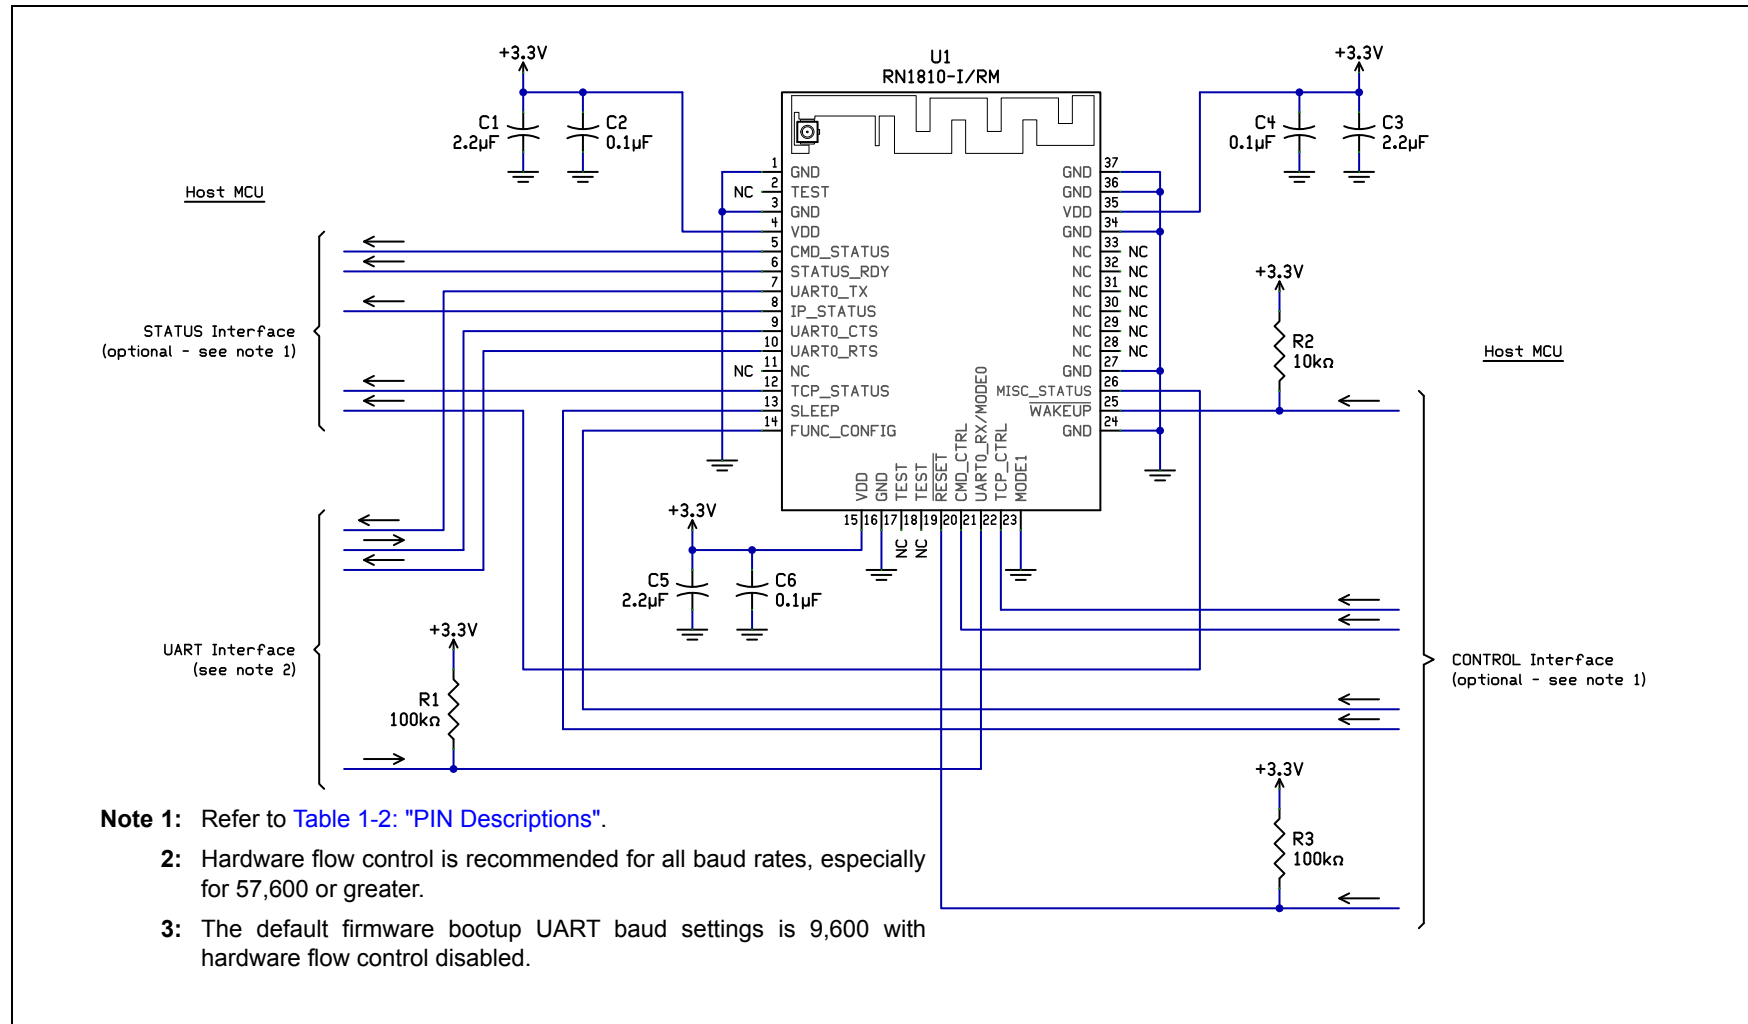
+3.3V

C1
2.2μF

C2
0.1μF

U1
RN1810-I/RM

+3.3V

C4
0.1μF

C3
2.2μF

Host MCU

1 GND
NC 2 TEST
3 GND
4 VDD
5 CMD_STATUS
6 STATUS_RDY
7 UART0_TX
8 IP_STATUS
9 UART0_CTS
10 UART0_RTS
NC 11 NC
12 TCP_STATUS
13 SLEEP
14 FUNC_CONFIG

GND 37
GND 36
VDD 35
GND 34
NC 33 NC
NC 32 NC
NC 31 NC
NC 30 NC
NC 29 NC
NC 28 NC
GND 27
MISC_STATUS 26
WAKEUP 25
GND 24

VDD GND TEST TEST RESET CMD_CTRL UART0_RX/MODE0 TCP_CTRL MODE1
15 16 17 18 19 20 21 22 23

NC NC

+3.3V

R2
10kΩ

Host MCU

STATUS Interface
(optional - see note 1)

+3.3V

C5
2.2μF

C6
0.1μF

UART Interface
(see note 2)

+3.3V

R1
100kΩ

CONTROL Interface
(optional - see note 1)

+3.3V

R3
100kΩ

Note 1: Refer to Table 1-2: "PIN Descriptions".

2: Hardware flow control is recommended for all baud rates, especially for 57,600 or greater.

3: The default firmware bootup UART baud settings is 9,600 with hardware flow control disabled.